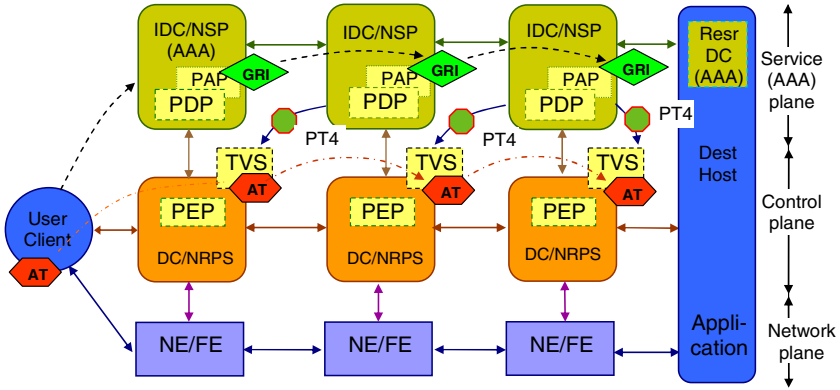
IDC/NSP (AAA)
PAP
GRI
PDP
IDC/NSP
PAP
GRI
PDP
IDC/NSP
PAP
GRI
PDP
Resr DC (AAA)
Service (AAA) plane
PT4
PT4
PT4
TVS
AT
TVS
AT
TVS
AT
Dest Host
Control plane
User Client
AT
PEP
DC/NRPS
PEP
DC/NRPS
PEP
DC/NRPS
NE/FE
NE/FE
NE/FE
Application
Network plane